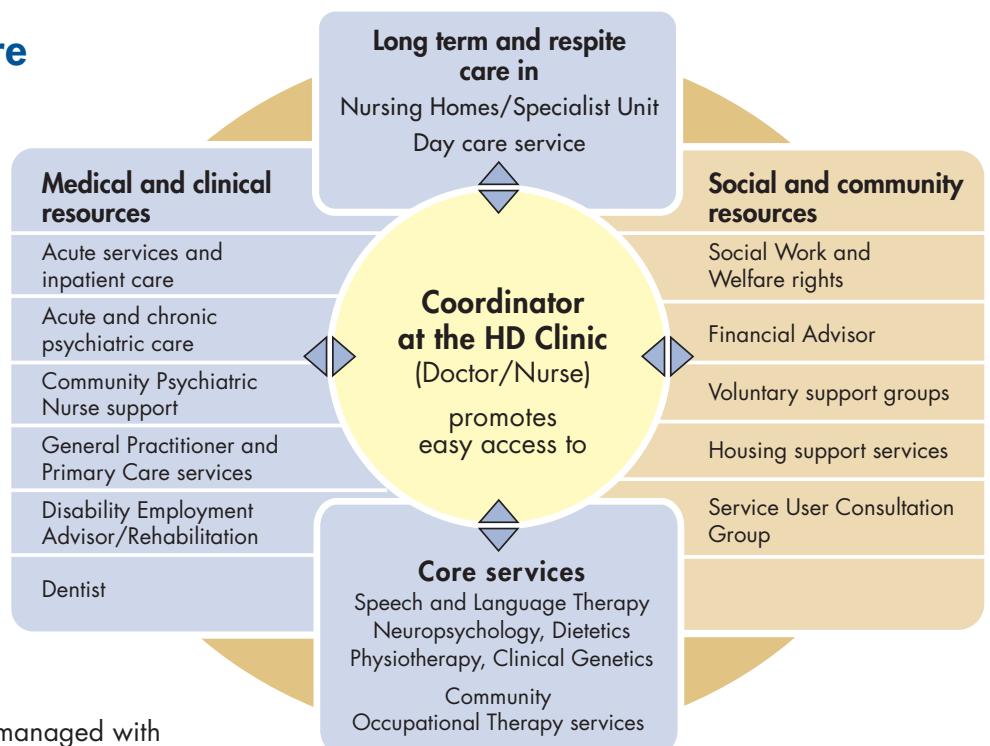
re

Long term and respite care in
Nursing Homes/Specialist Unit
Day care service

Medical and clinical resources

Acute services and inpatient care

Acute and chronic psychiatric care

Community Psychiatric Nurse support

General Practitioner and Primary Care services

Disability Employment Advisor/Rehabilitation

Dentist

Coordinator at the HD Clinic
(Doctor/Nurse)
promotes easy access to

Social and community resources

Social Work and Welfare rights

Financial Advisor

Voluntary support groups

Housing support services

Service User Consultation Group

Core services
Speech and Language Therapy
Neuropsychology, Dietetics
Physiotherapy, Clinical Genetics
Community
Occupational Therapy services

managed with